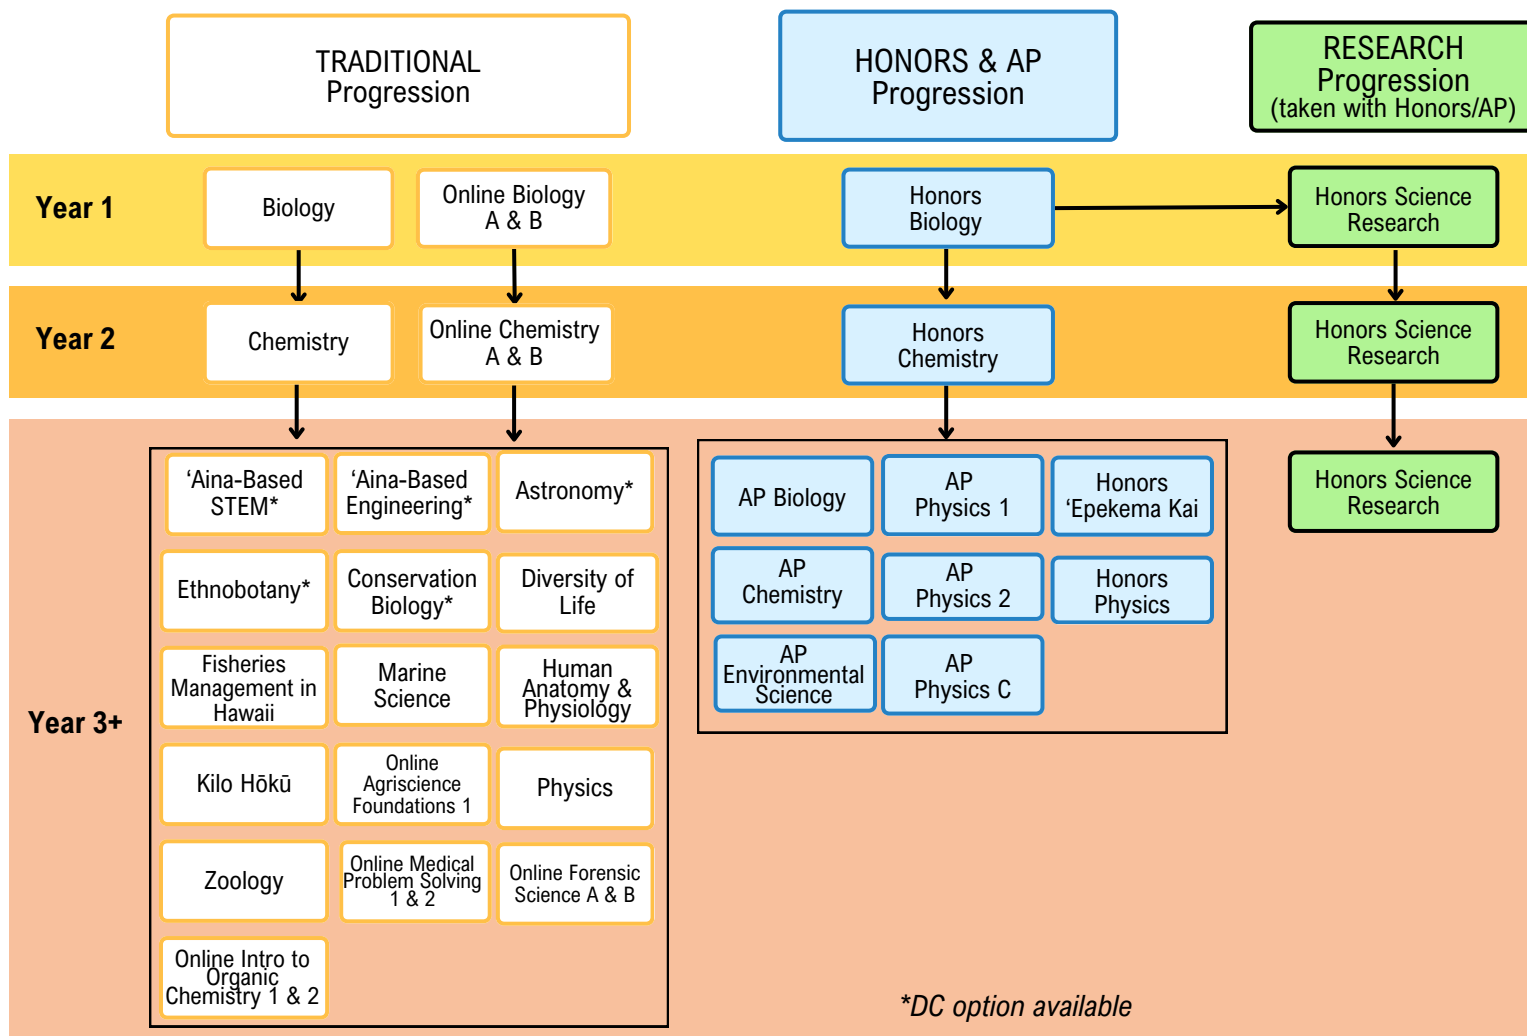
TRADITIONAL Progression

HONORS & AP Progression

RESEARCH Progression (taken with Honors/AP)

Year 1

Biology

Online Biology A & B

Honors Biology

Honors Science Research

Year 2

Chemistry

Online Chemistry A & B

Honors Chemistry

Honors Science Research

Year 3+

‘Aina-Based STEM*

‘Aina-Based Engineering*

Astronomy*

Ethnobotany*

Conservation Biology*

Diversity of Life

Fisheries Management in Hawaii

Marine Science

Human Anatomy & Physiology

Kilo Hōkū

Online Agriscience Foundations 1

Physics

Zoology

Online Medical Problem Solving 1 & 2

Online Forensic Science A & B

Online Intro to Organic Chemistry 1 & 2

AP Biology

AP Physics 1

Honors ‘Epekema Kai

AP Chemistry

AP Physics 2

Honors Physics

AP Environmental Science

AP Physics C

Honors Science Research

*DC option available